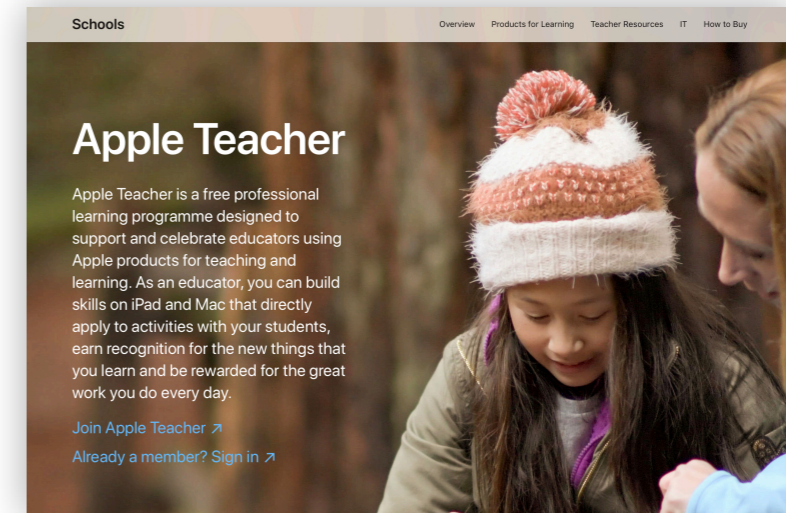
Schools

Overview Products for Learning Teacher Resources IT How to Buy

Apple Teacher

Apple Teacher is a free professional learning programme designed to support and celebrate educators using Apple products for teaching and learning. As an educator, you can build skills on iPad and Mac that directly apply to activities with your students, earn recognition for the new things that you learn and be rewarded for the great work you do every day.

Join Apple Teacher ↗

Already a member? Sign in ↗